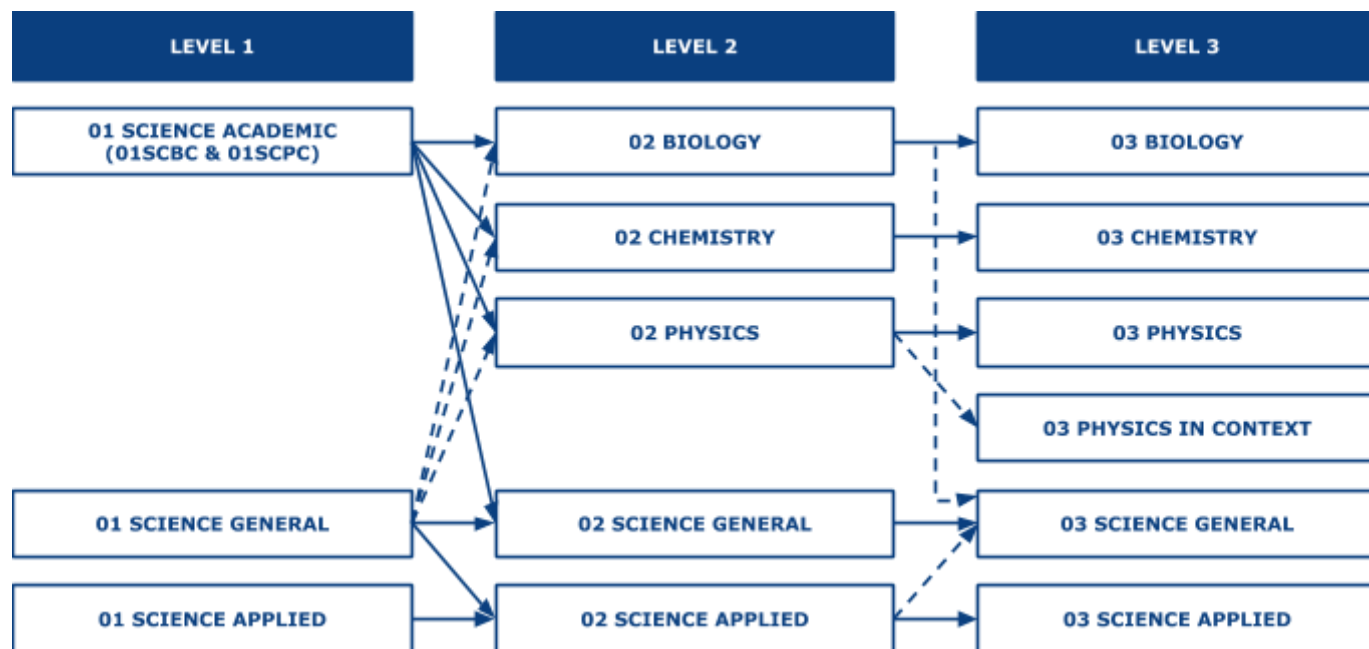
LEVEL 1

LEVEL 2

LEVEL 3

01 SCIENCE ACADEMIC (01SCBC & 01SCPC)

02 BIOLOGY

03 BIOLOGY

02 CHEMISTRY

03 CHEMISTRY

02 PHYSICS

03 PHYSICS

03 PHYSICS IN CONTEXT

01 SCIENCE GENERAL

02 SCIENCE GENERAL

03 SCIENCE GENERAL

01 SCIENCE APPLIED

02 SCIENCE APPLIED

03 SCIENCE APPLIED